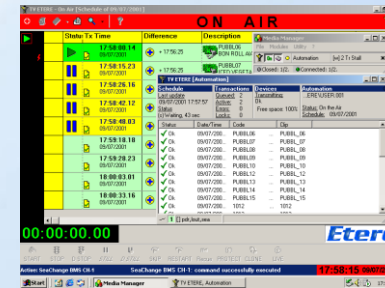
TV ETERE - On Air [Schedule of 09/07/2001]

ON AIR

Status: Tx Time | Difference | Description

17:58:00.14 09/07/2001 + 17:56.25 PUBBL06 BON ROLL AV
17:58:15.23 09/07/2001 + 17:56.25 PUBBL07 FED VEGETA
17:58:26.16 09/07/2001
17:58:42.12 09/07/2001
17:58:49.03 09/07/2001
17:59:18.18 09/07/2001
17:59:28.23 09/07/2001
18:00:03.01 09/07/2001
18:00:33.16 09/07/2001

Media Manager
File Modules Utility ?
Automation [e] 2 Tx Stall
Closed: 1/2 Connected: 1/2

TV ETERE [Automation]

| Schedule | Transactions | Devices | Client |
|---|---|---|---|
| Last update: 09/07/2001 17:57:57 | Queued: 2 Active: 0 | Transmitting: 0k | ETERE\USER 001 |
| Status: | Errors: 0 | Free space: 100% | Status: On the Air |
| [c] Waiting: 43 sec | Locks: 0 | | Schedule: 09/07/2001 |

| Status | Date/Time | Code | Clip |
|---|---|---|---|
| Ok | 09/07/200... | PUBBL06 | PUBBL_06 |
| Ok | 09/07/200... | PUBBL07 | PUBBL_07 |
| Ok | 09/07/200... | PUBBL08 | PUBBL_08 |
| Ok | 09/07/200... | PUBBL09 | PUBBL_09 |
| Ok | 09/07/200... | PUBBL10 | PUBBL_10 |
| Ok | 09/07/200... | PUBBL11 | PUBBL_11 |
| Ok | 09/07/200... | PUBBL12 | PUBBL_12 |
| Ok | 09/07/200... | PUBBL13 | PUBBL_13 |
| Ok | 09/07/200... | PUBBL14 | PUBBL_14 |
| Ok | 09/07/200... | 1012 | 1012 |
| Ok | 09/07/200... | 1012 | 1012 |

pub_bul_new

00:00:00.00

START STOP E-STOP ANT2 ANT2 SKIP RESTART Rescue PROTECT CLONE LIVE

Etere

Action: SeaChange BMS CH-1 SeaChange BMS CH-1: command successfully executed 17:58:15 09/07/2001

Start Media Manager TV ETERE, Automation 17:57